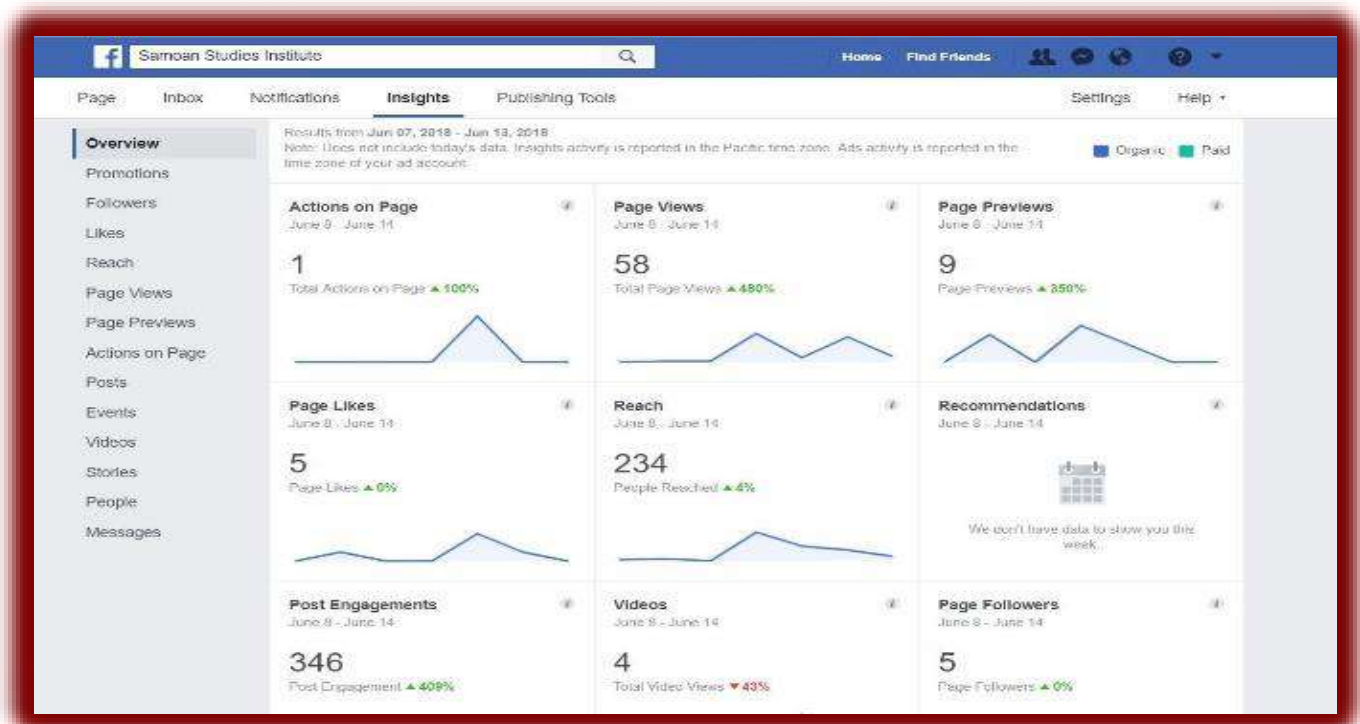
Samoan Studies Institute

Home Find Friends

Page Inbox Notifications Insights Publishing Tools Settings Help

Overview
Promotions
Followers
Likes
Reach
Page Views
Page Previews
Actions on Page
Posts
Events
Videos
Stories
People
Messages

Results from Jun 07, 2018 - Jun 13, 2018
Note: Does not include today's data. Insights activity is reported in the Pacific time zone. Ads activity is reported in the time zone of your ad account.

Organic Paid

Actions on Page
June 8 - June 14
1
Total Actions on Page ▲ 100%

Page Views
June 8 - June 14
58
Total Page Views ▲ 480%

Page Previews
June 8 - June 14
9
Page Previews ▲ 350%

Page Likes
June 8 - June 14
5
Page Likes ▲ 0%

Reach
June 8 - June 14
234
People Reached ▲ 4%

Recommendations
June 8 - June 14
We don't have data to show you this week.

Post Engagements
June 8 - June 14
346
Post Engagement ▲ 409%

Videos
June 8 - June 14
4
Total Video Views ▼ 43%

Page Followers
June 8 - June 14
5
Page Followers ▲ 0%